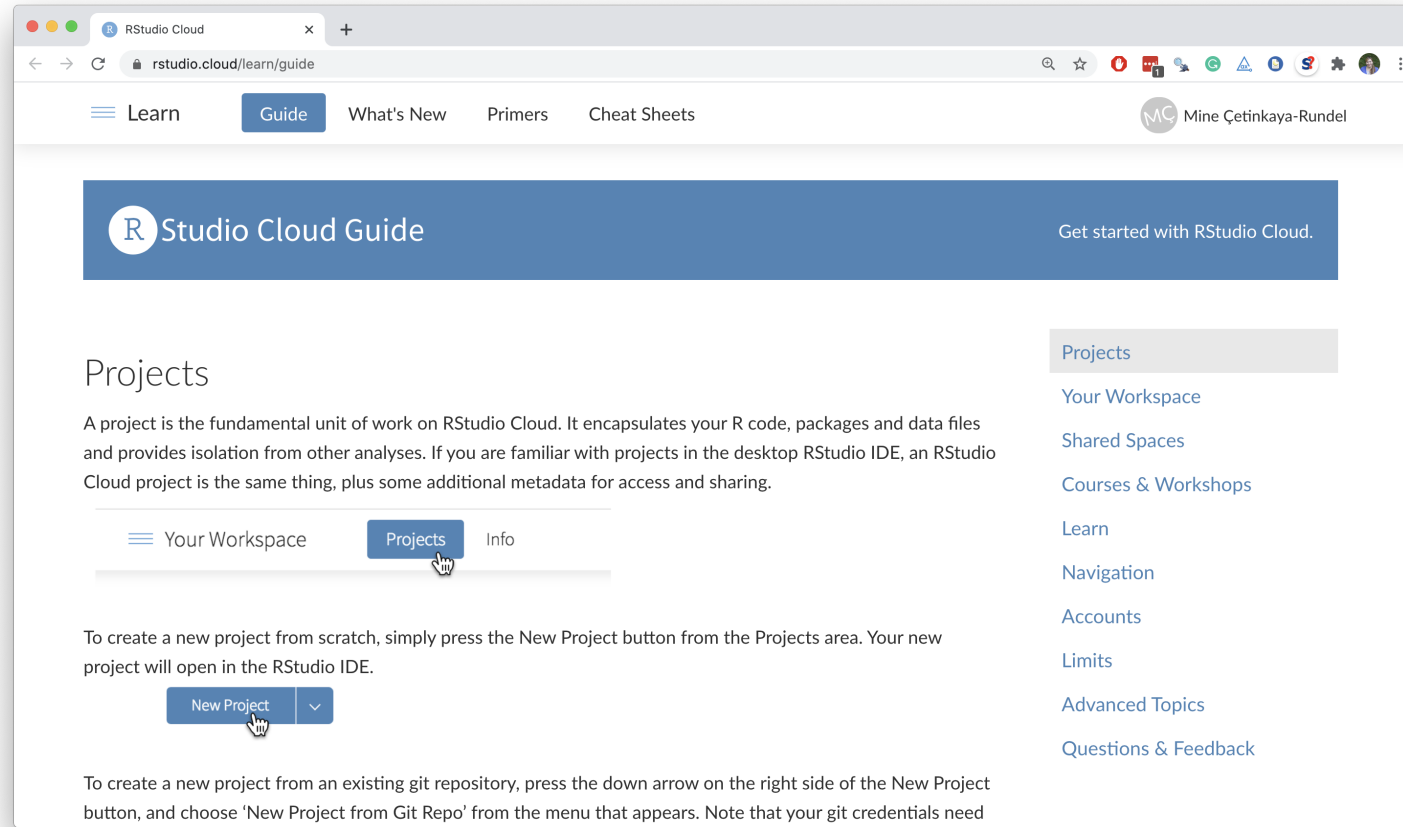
RStudio Cloud

rstudio.cloud/learn/guide

Learn

Guide

What's New

Primers

Cheat Sheets

MÇ Mine Çetinkaya-Rundel

R Studio Cloud Guide

Get started with RStudio Cloud.

Projects

A project is the fundamental unit of work on RStudio Cloud. It encapsulates your R code, packages and data files and provides isolation from other analyses. If you are familiar with projects in the desktop RStudio IDE, an RStudio Cloud project is the same thing, plus some additional metadata for access and sharing.

Your Workspace

Projects

Info

To create a new project from scratch, simply press the New Project button from the Projects area. Your new project will open in the RStudio IDE.

New Project

To create a new project from an existing git repository, press the down arrow on the right side of the New Project button, and choose 'New Project from Git Repo' from the menu that appears. Note that your git credentials need

Projects

Your Workspace

Shared Spaces

Courses & Workshops

Learn

Navigation

Accounts

Limits

Advanced Topics

Questions & Feedback